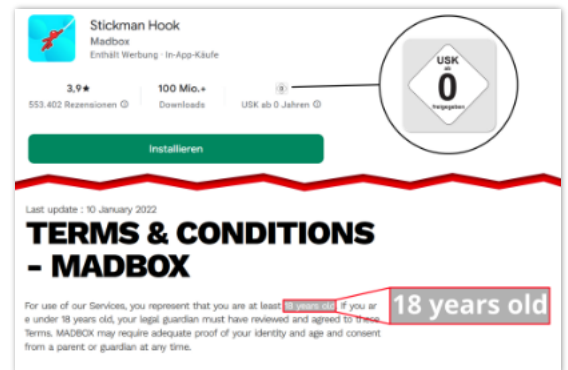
Stickman Hook
Madbox
Enthält Werbung · In-App-Käufe

3,9★
553.402 Rezensionen ⓘ

100 Mio.+
Downloads

USK ab 0 Jahren ⓘ

USK
ab
0
freigegeben

Installieren

Last update : 10 January 2022

TERMS & CONDITIONS - MADBOX

For use of our Services, you represent that you are at least 18 years old. If you are under 18 years old, your legal guardian must have reviewed and agreed to these Terms. MADBOX may require adequate proof of your identity and age and consent from a parent or guardian at any time.

18 years old